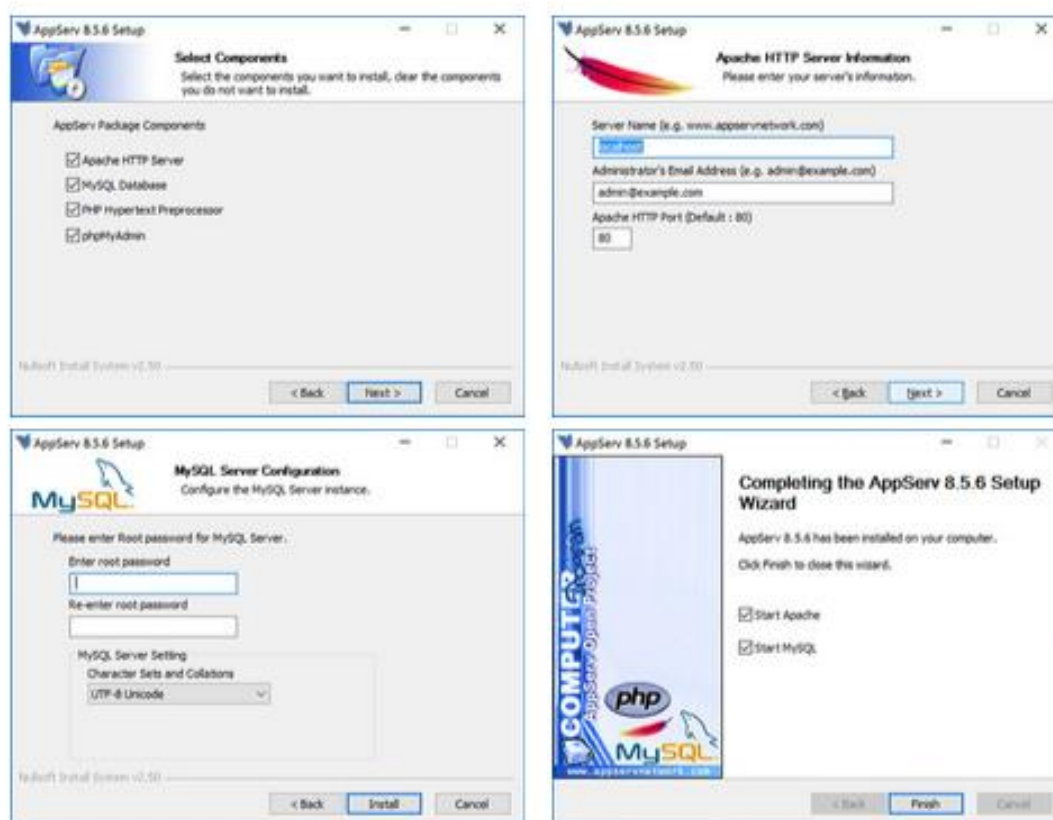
AppServ 8.5.6 Setup

Select Components
Select the components you want to install, clear the components you do not want to install.

AppServ Package Components

Apache HTTP Server
MySQL Database
PHP Hypertext Preprocessor
phpMyAdmin

Nullsoft Install System v2.50

< Back
Next >
Cancel

AppServ 8.5.6 Setup

Apache HTTP Server Information
Please enter your server's information.

Server Name (e.g. www.appservnetwork.com)
localhost
Administrator's Email Address (e.g. admin@example.com)
admin@example.com
Apache HTTP Port (Default : 80)
80

Nullsoft Install System v2.50

< Back
Next >
Cancel

AppServ 8.5.6 Setup

MySQL
MySQL Server Configuration
Configure the MySQL Server instance.

Please enter Root password for MySQL Server.
Enter root password
Re-enter root password

MySQL Server Setting
Character Sets and Collations
UTF-8 Unicode

Nullsoft Install System v2.50

< Back
Install
Cancel

AppServ 8.5.6 Setup

COMPUTER
AppServ Open Project
php
MySQL
www.appservnetwork.com

Completing the AppServ 8.5.6 Setup Wizard

AppServ 8.5.6 has been installed on your computer.

Click Finish to close this wizard.

Start Apache
Start MySQL

< Back
Finish
Cancel